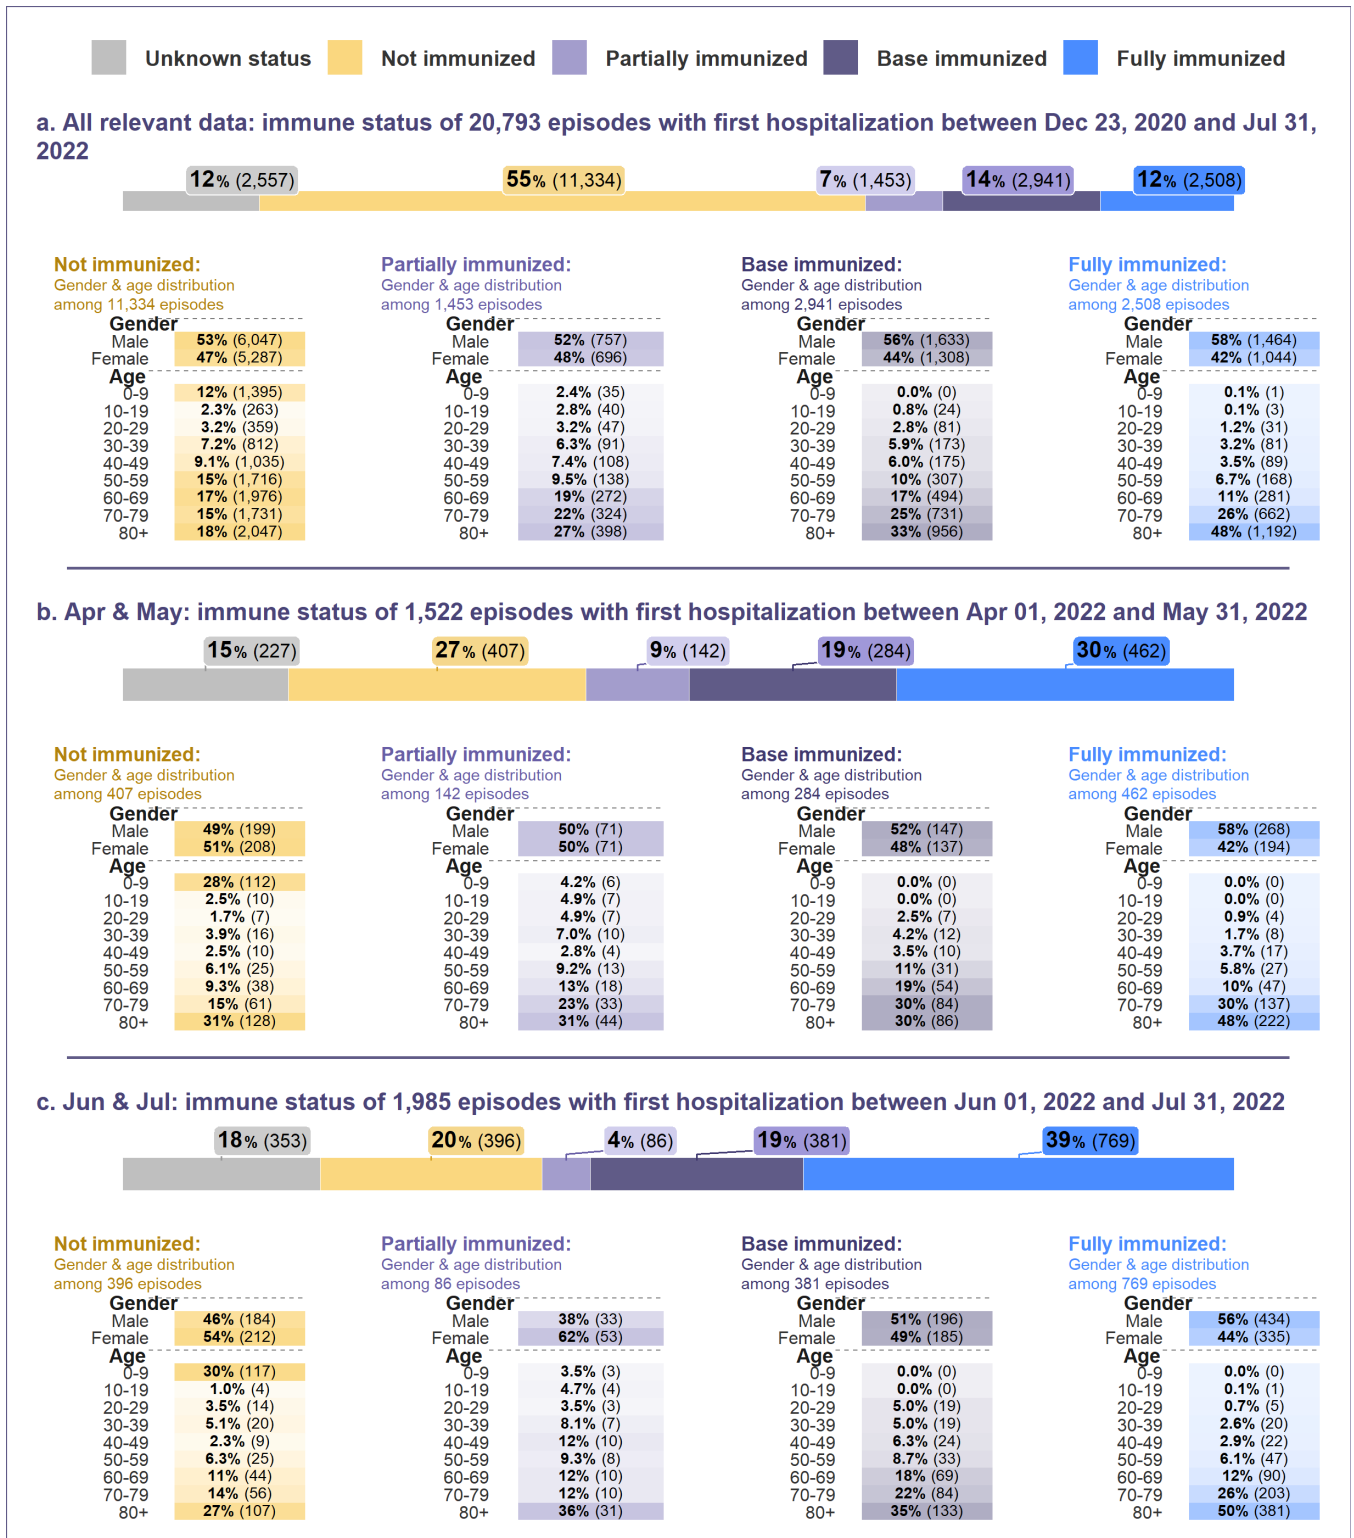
Unknown status Not immunized Partially immunized Base immunized Fully immunized

a. All relevant data: immune status of 20,793 episodes with first hospitalization between Dec 23, 2020 and Jul 31, 2022

12% (2,557) 55% (11,334) 7% (1,453) 14% (2,941) 12% (2,508)

Not immunized:
Gender & age distribution among 11,334 episodes

| Gender | |
|---|---|
| Male | 53% (6,047) |
| Female | 47% (5,287) |
| Age | |
| 0-9 | 12% (1,395) |
| 10-19 | 2.3% (263) |
| 20-29 | 3.2% (359) |
| 30-39 | 7.2% (812) |
| 40-49 | 9.1% (1,035) |
| 50-59 | 15% (1,716) |
| 60-69 | 17% (1,976) |
| 70-79 | 15% (1,731) |
| 80+ | 18% (2,047) |

Partially immunized:
Gender & age distribution among 1,453 episodes

| Gender | |
|---|---|
| Male | 52% (757) |
| Female | 48% (696) |
| Age | |
| 0-9 | 2.4% (35) |
| 10-19 | 2.8% (40) |
| 20-29 | 3.2% (47) |
| 30-39 | 6.3% (91) |
| 40-49 | 7.4% (108) |
| 50-59 | 9.5% (138) |
| 60-69 | 19% (272) |
| 70-79 | 22% (324) |
| 80+ | 27% (398) |

Base immunized:
Gender & age distribution among 2,941 episodes

| Gender | |
|---|---|
| Male | 56% (1,633) |
| Female | 44% (1,308) |
| Age | |
| 0-9 | 0.0% (0) |
| 10-19 | 0.8% (24) |
| 20-29 | 2.8% (81) |
| 30-39 | 5.9% (173) |
| 40-49 | 6.0% (175) |
| 50-59 | 10% (307) |
| 60-69 | 17% (494) |
| 70-79 | 25% (731) |
| 80+ | 33% (956) |

Fully immunized:
Gender & age distribution among 2,508 episodes

| Gender | |
|---|---|
| Male | 58% (1,464) |
| Female | 42% (1,044) |
| Age | |
| 0-9 | 0.1% (1) |
| 10-19 | 0.1% (3) |
| 20-29 | 1.2% (31) |
| 30-39 | 3.2% (81) |
| 40-49 | 3.5% (89) |
| 50-59 | 6.7% (168) |
| 60-69 | 11% (281) |
| 70-79 | 26% (662) |
| 80+ | 48% (1,192) |

b. Apr & May: immune status of 1,522 episodes with first hospitalization between Apr 01, 2022 and May 31, 2022

15% (227) 27% (407) 9% (142) 19% (284) 30% (462)

Not immunized:
Gender & age distribution among 407 episodes

| Gender | |
|---|---|
| Male | 49% (199) |
| Female | 51% (208) |
| Age | |
| 0-9 | 28% (112) |
| 10-19 | 2.5% (10) |
| 20-29 | 1.7% (7) |
| 30-39 | 3.9% (16) |
| 40-49 | 2.5% (10) |
| 50-59 | 6.1% (25) |
| 60-69 | 9.3% (38) |
| 70-79 | 15% (61) |
| 80+ | 31% (128) |

Partially immunized:
Gender & age distribution among 142 episodes

| Gender | |
|---|---|
| Male | 50% (71) |
| Female | 50% (71) |
| Age | |
| 0-9 | 4.2% (6) |
| 10-19 | 4.9% (7) |
| 20-29 | 4.9% (7) |
| 30-39 | 7.0% (10) |
| 40-49 | 2.8% (4) |
| 50-59 | 9.2% (13) |
| 60-69 | 13% (18) |
| 70-79 | 23% (33) |
| 80+ | 31% (44) |

Base immunized:
Gender & age distribution among 284 episodes

| Gender | |
|---|---|
| Male | 52% (147) |
| Female | 48% (137) |
| Age | |
| 0-9 | 0.0% (0) |
| 10-19 | 0.0% (0) |
| 20-29 | 2.5% (7) |
| 30-39 | 4.2% (12) |
| 40-49 | 3.5% (10) |
| 50-59 | 11% (31) |
| 60-69 | 19% (54) |
| 70-79 | 30% (84) |
| 80+ | 30% (86) |

Fully immunized:
Gender & age distribution among 462 episodes

| Gender | |
|---|---|
| Male | 58% (268) |
| Female | 42% (194) |
| Age | |
| 0-9 | 0.0% (0) |
| 10-19 | 0.0% (0) |
| 20-29 | 0.9% (4) |
| 30-39 | 1.7% (8) |
| 40-49 | 3.7% (17) |
| 50-59 | 5.8% (27) |
| 60-69 | 10% (47) |
| 70-79 | 30% (137) |
| 80+ | 48% (222) |

c. Jun & Jul: immune status of 1,985 episodes with first hospitalization between Jun 01, 2022 and Jul 31, 2022

18% (353) 20% (396) 4% (86) 19% (381) 39% (769)

Not immunized:
Gender & age distribution among 396 episodes

| Gender | |
|---|---|
| Male | 46% (184) |
| Female | 54% (212) |
| Age | |
| 0-9 | 30% (117) |
| 10-19 | 1.0% (4) |
| 20-29 | 3.5% (14) |
| 30-39 | 5.1% (20) |
| 40-49 | 2.3% (9) |
| 50-59 | 6.3% (25) |
| 60-69 | 11% (44) |
| 70-79 | 14% (56) |
| 80+ | 27% (107) |

Partially immunized:
Gender & age distribution among 86 episodes

| Gender | |
|---|---|
| Male | 38% (33) |
| Female | 62% (53) |
| Age | |
| 0-9 | 3.5% (3) |
| 10-19 | 4.7% (4) |
| 20-29 | 3.5% (3) |
| 30-39 | 8.1% (7) |
| 40-49 | 12% (10) |
| 50-59 | 9.3% (8) |
| 60-69 | 12% (10) |
| 70-79 | 12% (10) |
| 80+ | 36% (31) |

Base immunized:
Gender & age distribution among 381 episodes

| Gender | |
|---|---|
| Male | 51% (196) |
| Female | 49% (185) |
| Age | |
| 0-9 | 0.0% (0) |
| 10-19 | 0.0% (0) |
| 20-29 | 5.0% (19) |
| 30-39 | 5.0% (19) |
| 40-49 | 6.3% (24) |
| 50-59 | 8.7% (33) |
| 60-69 | 18% (69) |
| 70-79 | 22% (84) |
| 80+ | 35% (133) |

Fully immunized:
Gender & age distribution among 769 episodes

| Gender | |
|---|---|
| Male | 56% (434) |
| Female | 44% (335) |
| Age | |
| 0-9 | 0.0% (0) |
| 10-19 | 0.1% (1) |
| 20-29 | 0.7% (5) |
| 30-39 | 2.6% (20) |
| 40-49 | 2.9% (22) |
| 50-59 | 6.1% (47) |
| 60-69 | 12% (90) |
| 70-79 | 26% (203) |
| 80+ | 50% (381) |